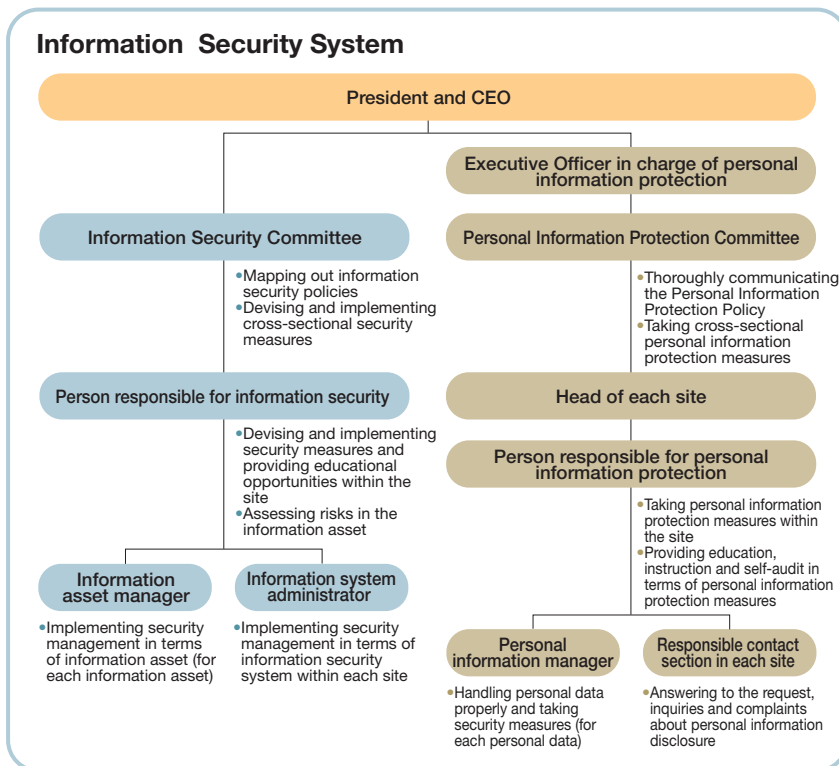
Information Security System

President and CEO

Executive Officer in charge of personal information protection

Information Security Committee

•Mapping out information security policies
•Devising and implementing cross-sectional security measures

Personal Information Protection Committee

•Thoroughly communicating the Personal Information Protection Policy
•Taking cross-sectional personal information protection measures

Person responsible for information security

•Devising and implementing security measures and providing educational opportunities within the site
•Assessing risks in the information asset

Head of each site

Person responsible for personal information protection

•Taking personal information protection measures within the site
•Providing education, instruction and self-audit in terms of personal information protection measures

Information asset manager

•Implementing security management in terms of information asset (for each information asset)

Information system administrator

•Implementing security management in terms of information security system within each site

Personal information manager

•Handling personal data properly and taking security measures (for each personal data)

Responsible contact section in each site

•Answering to the request, inquiries and complaints about personal information disclosure